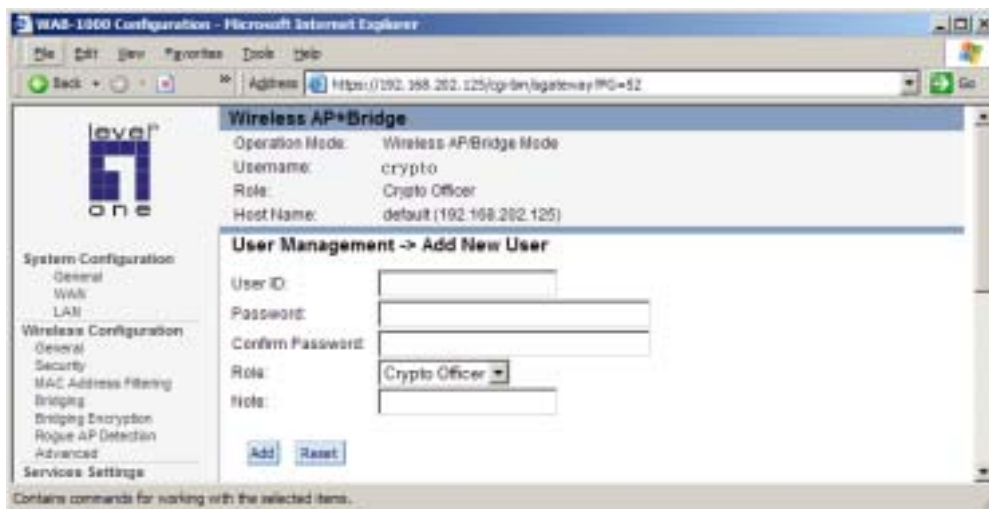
WAB-1000 Configuration - Microsoft Internet Explorer

File Edit View Favorites Tools Help

Back Address https://192.168.202.125/cgi-bin/sgateway?PG=52 Go

level one

System Configuration
General
WAN
LAN
Wireless Configuration
General
Security
MAC Address Filtering
Bridging
Bridging Encryption
Rogue AP Detection
Advanced
Services Settings

Wireless AP+Bridge

Operation Mode: Wireless AP/Bridge Mode
Username: crypto
Role: Crypto Officer
Host Name: default (192.168.202.125)

User Management -> Add New User

User ID:
Password:
Confirm Password:
Role: Crypto Officer
Note:

Add Reset

Contains commands for working with the selected items.